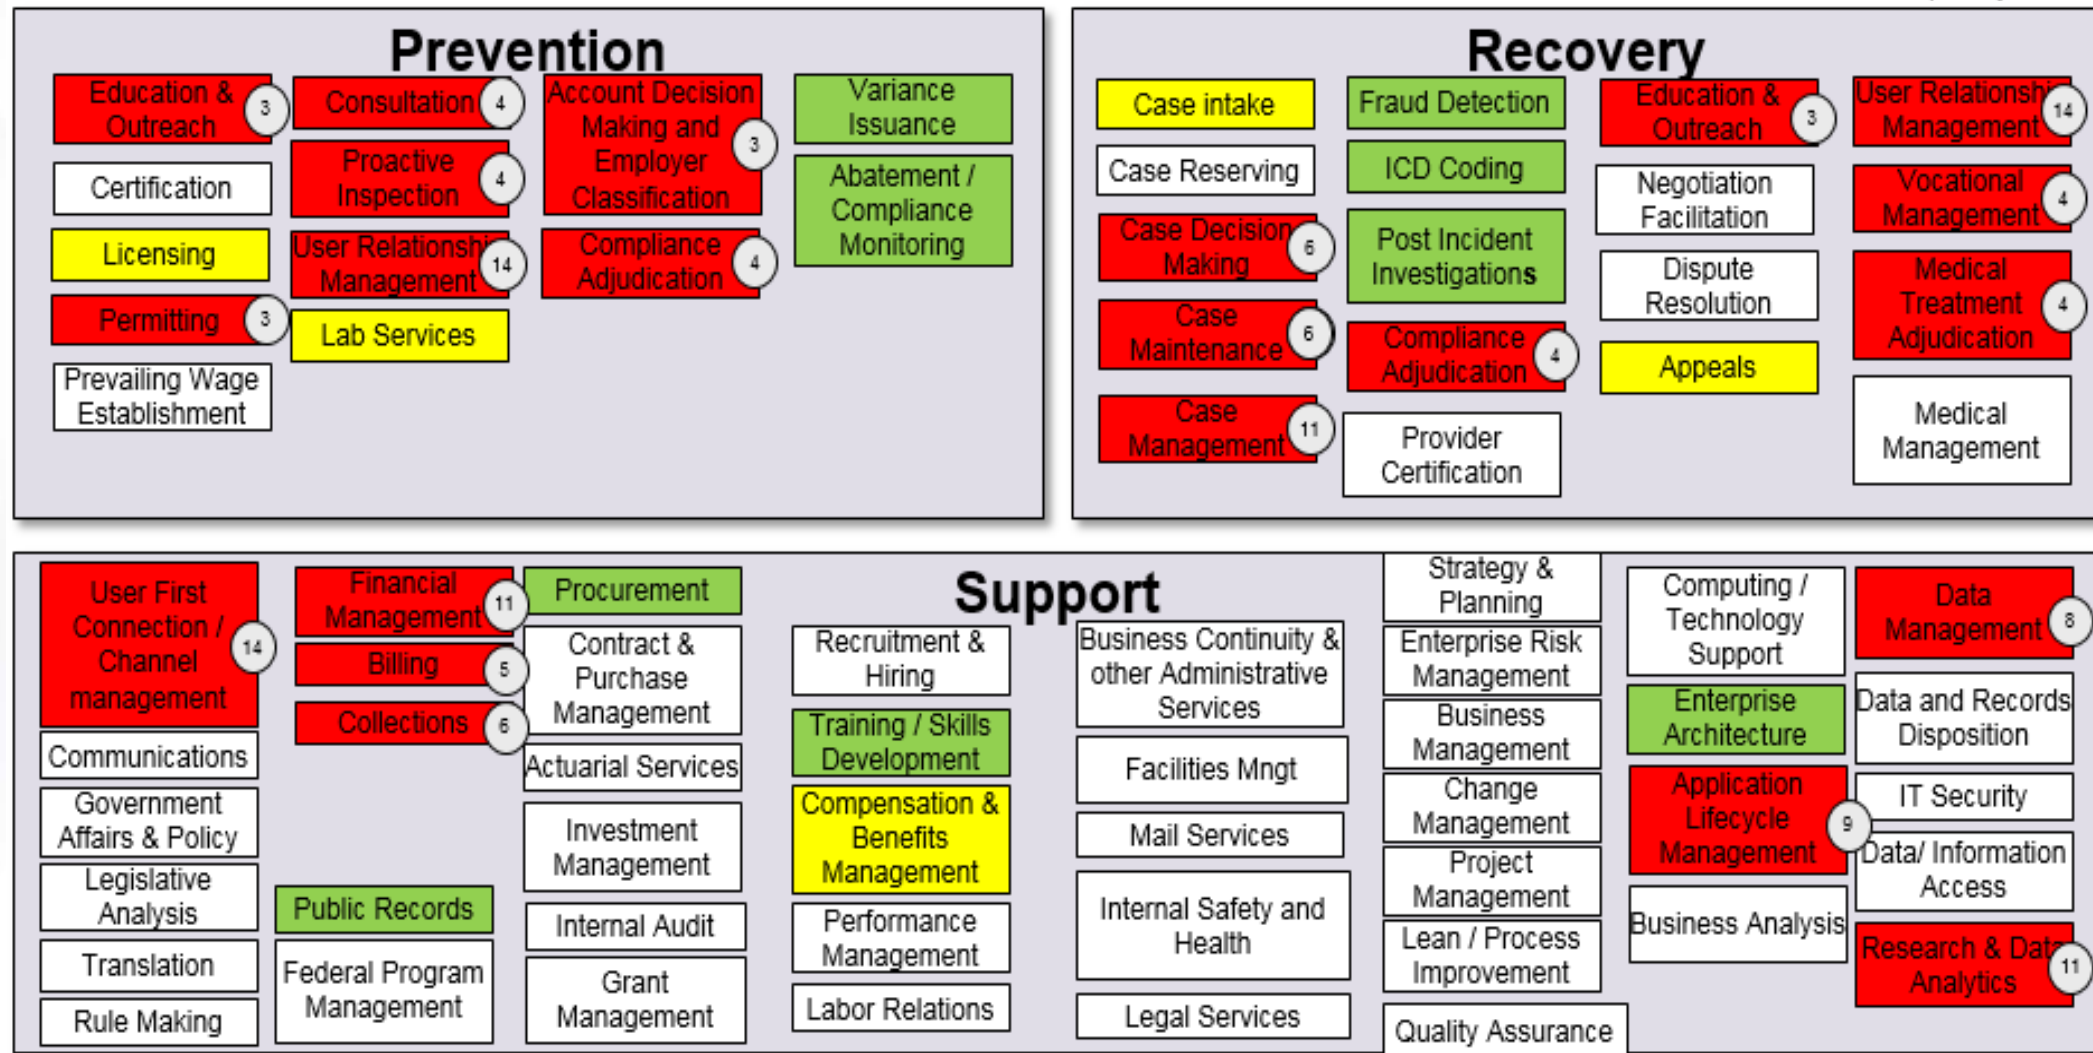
Prevention

Education & Outreach 3

Certification

Licensing

Permitting 3

Prevailing Wage Establishment

Consultation 4

Proactive Inspection 4

User Relationship Management 14

Lab Services

Account Decision Making and Employer Classification 3

Compliance Adjudication 4

Variance Issuance

Abatement / Compliance Monitoring

Recovery

Case intake

Case Reserving

Case Decision Making 6

Case Maintenance 6

Case Management 11

Fraud Detection

ICD Coding

Post Incident Investigations

Compliance Adjudication 4

Provider Certification

Education & Outreach 3

Negotiation Facilitation

Dispute Resolution

Appeals

User Relationship Management 14

Vocational Management 4

Medical Treatment Adjudication 4

Medical Management

Support

User First Connection / Channel management 14

Communications

Government Affairs & Policy

Legislative Analysis

Translation

Rule Making

Financial Management 11

Billing 5

Collections 6

Public Records

Federal Program Management

Procurement

Contract & Purchase Management

Actuarial Services

Investment Management

Internal Audit

Grant Management

Recruitment & Hiring

Training / Skills Development

Compensation & Benefits Management

Performance Management

Labor Relations

Business Continuity & other Administrative Services

Facilities Mngt

Mail Services

Internal Safety and Health

Legal Services

Strategy & Planning

Enterprise Risk Management

Business Management

Change Management

Project Management

Lean / Process Improvement

Quality Assurance

Computing / Technology Support

Enterprise Architecture

Application Lifecycle Management 9

Business Analysis

Data Management 8

Data and Records Disposition

IT Security

Data/ Information Access

Research & Data Analytics 11